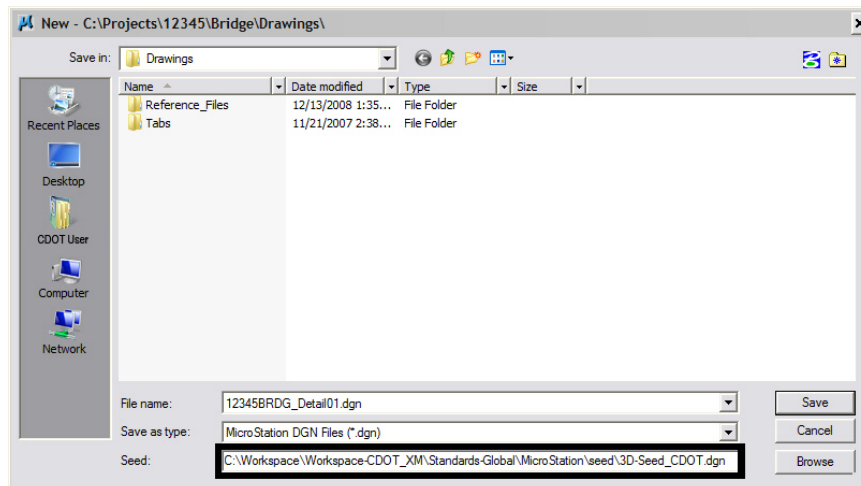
New - C:\Projects\12345\Bridge\Drawings\

Save in: Drawings

Recent Places
Desktop
CDOT User
Computer
Network

| Name | Date modified | Type | Size |
|---|---|---|---|
| Reference_Files | 12/13/2008 1:35... | File Folder | |
| Tabs | 11/21/2007 2:38... | File Folder | |

File name: 12345BRDG_Detail01.dgn
Save as type: MicroStation DGN Files (*.dgn)
Seed: C:\Workspace\Workspace-CDOT_XM\Standards-Global\MicroStation\seed\3D-Seed_CDOT.dgn

Save
Cancel
Browse